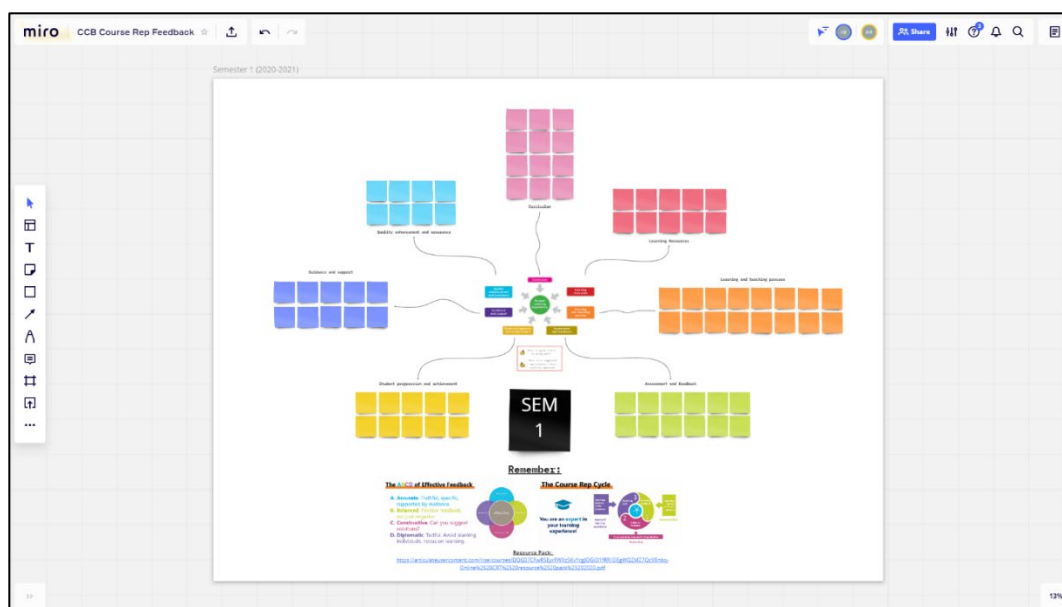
miro CCB Course Rep Feedback

Share

Semester 1 (2020-2021)

Curriculum

Quality enhancement and assurance

Learning Resources

Guidance and support

Learning and teaching process

Student progression and achievement

Assessment and feedback

SEM 1

Remember:

The ABCD of Effective Feedback

A. Accurate: Truthful, specific, supported by evidence

B. Balanced: Positive feedback, not just negative

C. Constructive: Can you suggest solutions?

D. Diplomatic: Tactful. Avoid naming individuals, focus on learning

The Course Rep Cycle

You are an expert in your learning experience!

Resource Pack:

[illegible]

13%